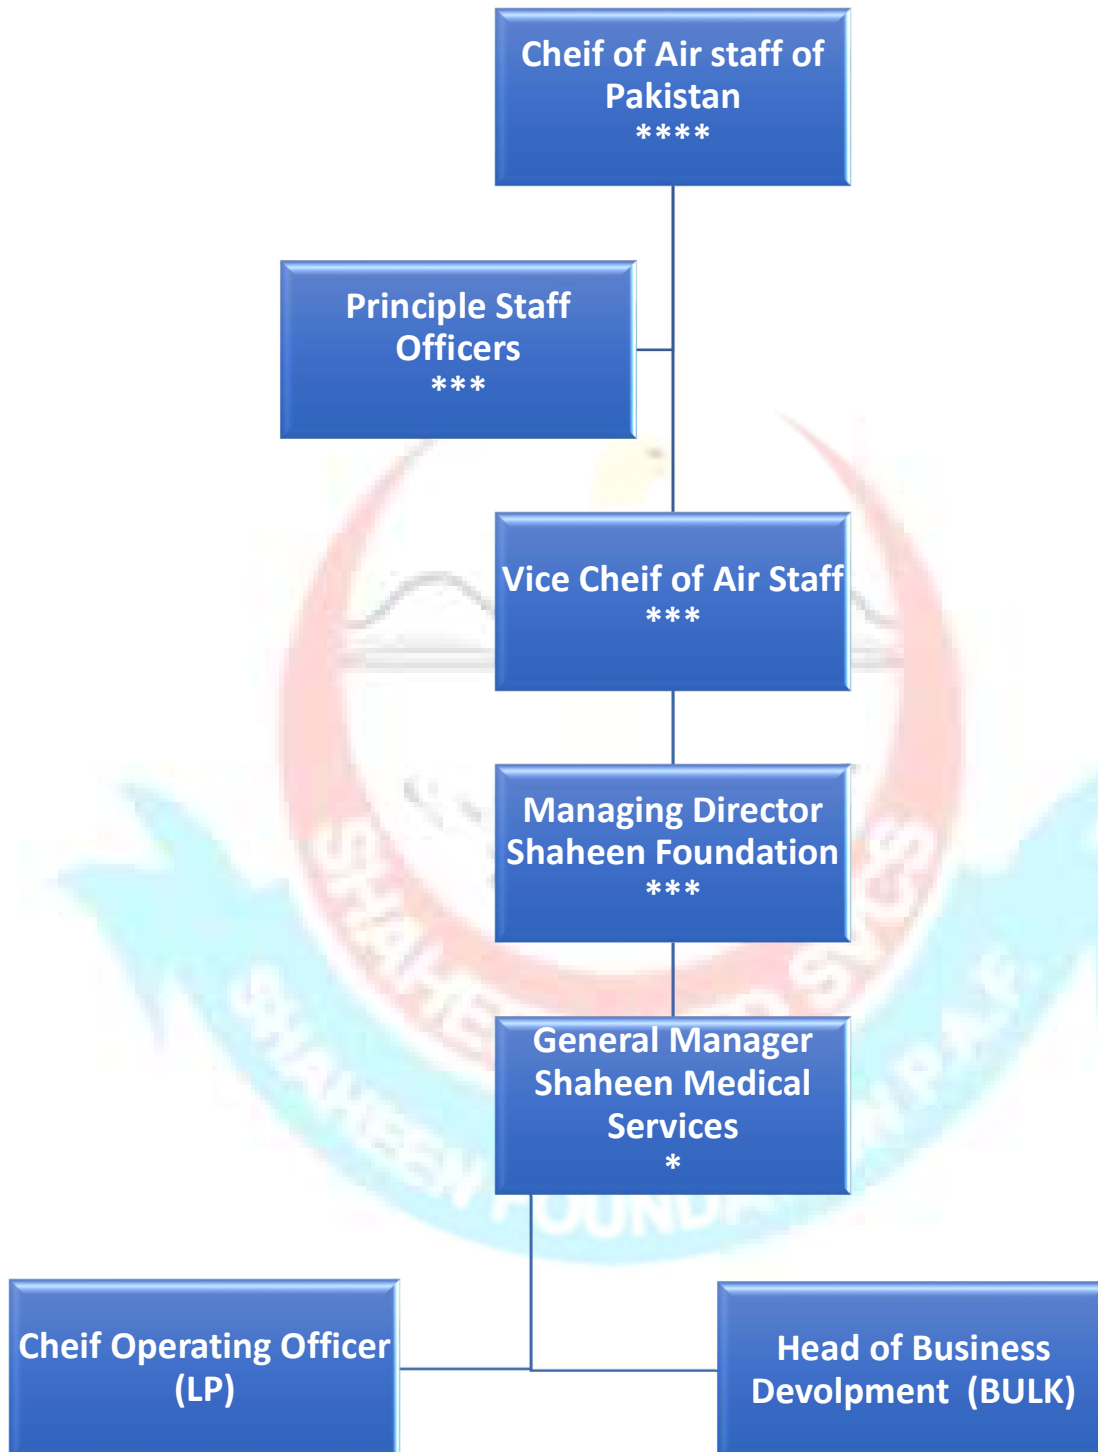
Cheif of Air staff of Pakistan
****

Principle Staff Officers
***

Vice Cheif of Air Staff
***

Managing Director Shaheen Foundation
***

General Manager Shaheen Medical Services
*

Cheif Operating Officer (LP)

Head of Business Devolpment (BULK)